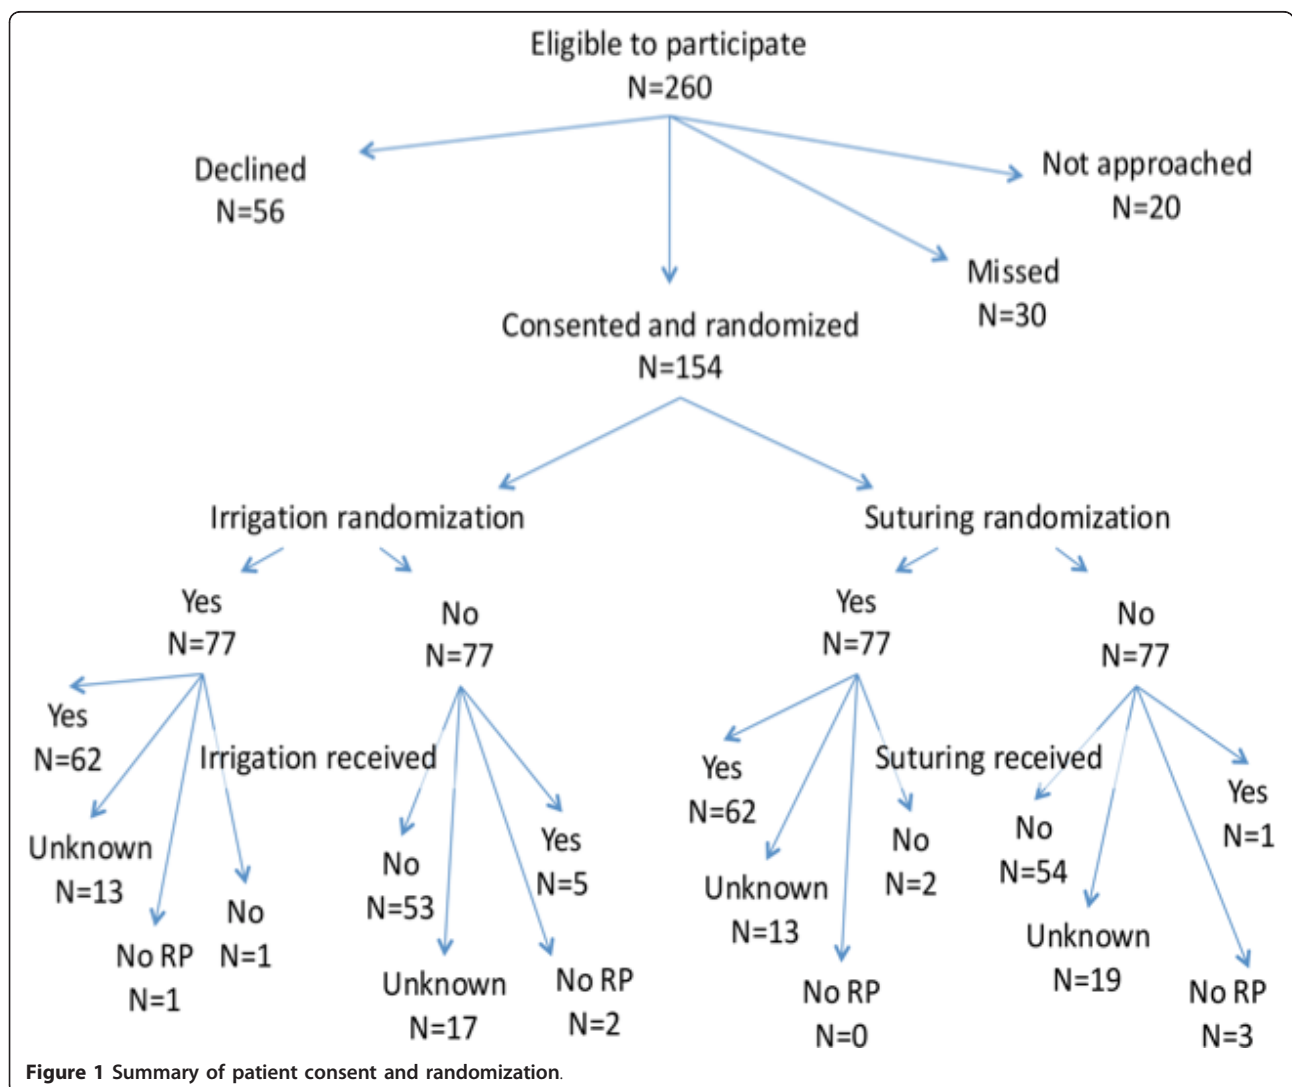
Eligible to participate
N=260

Declined
N=56

Not approached
N=20

Missed
N=30

Consented and randomized
N=154

Irrigation randomization

Suturing randomization

Yes
N=77

No
N=77

Yes
N=77

No
N=77

Yes
N=62

Irrigation received

Unknown
N=13

No RP
N=1

No
N=1

No
N=53

Yes
N=5

Unknown
N=17

No RP
N=2

Yes
N=62

Suturing received

Unknown
N=13

No
N=2

No RP
N=0

No
N=54

Yes
N=1

Unknown
N=19

No RP
N=3

Figure 1 Summary of patient consent and randomization.